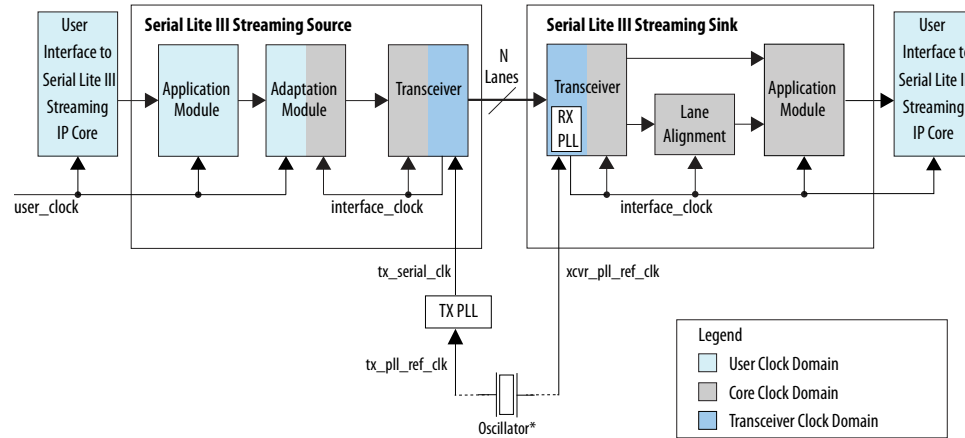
User Interface to Serial Lite III Streaming IP Core

Serial Lite III Streaming Source

Application Module

Adaptation Module

Transceiver

N Lanes

Serial Lite III Streaming Sink

Transceiver

RX PLL

Lane Alignment

Application Module

User Interface to Serial Lite III Streaming IP Core

user_clock

interface_clock

interface_clock

tx_serial_clk

xcvr_pll_ref_clk

TX PLL

tx_pll_ref_clk

Oscillator*

Legend

User Clock Domain

Core Clock Domain

Transceiver Clock Domain